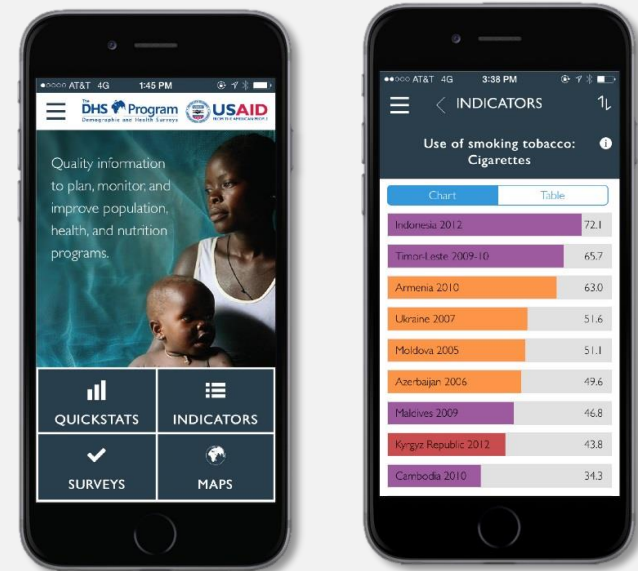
•ooo AT&T 4G 1:45 PM

The DHS Program Demographic and Health Surveys USAID FROM THE AMERICAN PEOPLE

Quality information to plan, monitor, and improve population, health, and nutrition programs.

QUICKSTATS
INDICATORS
SURVEYS
MAPS

•ooo AT&T 4G 3:38 PM

INDICATORS

Use of smoking tobacco: Cigarettes

Chart Table

| | |
|---|---|
| Indonesia 2012 | 72.1 |
| Timor-Leste 2009-10 | 65.7 |
| Armenia 2010 | 63.0 |
| Ukraine 2007 | 51.6 |
| Moldova 2005 | 51.1 |
| Azerbaijan 2006 | 49.6 |
| Maldives 2009 | 46.8 |
| Kyrgyz Republic 2012 | 43.8 |
| Cambodia 2010 | 34.3 |